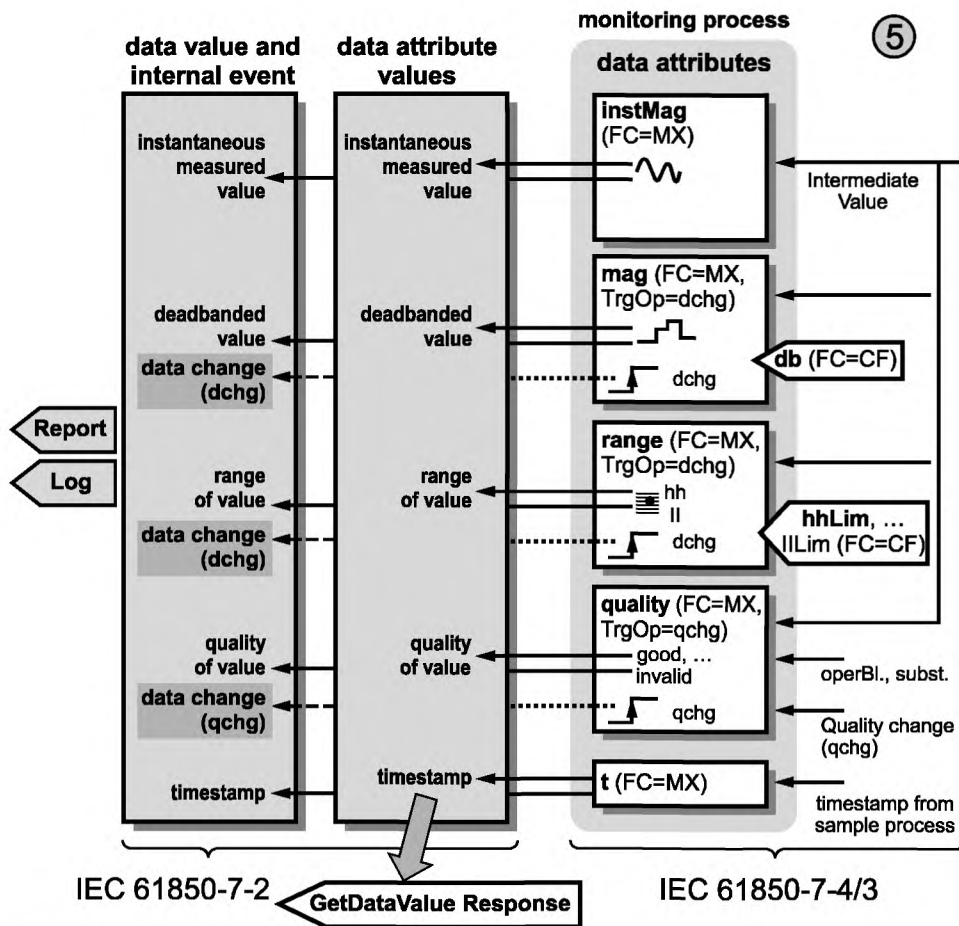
monitoring process

5

data value and internal event

data attribute values

data attributes

instMag (FC=MX)

instantaneous measured value

instantaneous measured value

Intermediate Value

mag (FC=MX, TrgOp=dchg)

deadbanded value

deadbanded value

data change (dchg)

dchg

db (FC=CF)

Report

Log

range (FC=MX, TrgOp=dchg)

range of value

range of value

hh

ll

hhLim, … llLim (FC=CF)

data change (dchg)

dchg

quality (FC=MX, TrgOp=qchg)

quality of value

quality of value

good, … invalid

operBl., subst.

data change (qchg)

qchg

Quality change (qchg)

timestamp

timestamp

t (FC=MX)

timestamp from sample process

IEC 61850-7-2

GetDataValue Response

IEC 61850-7-4/3